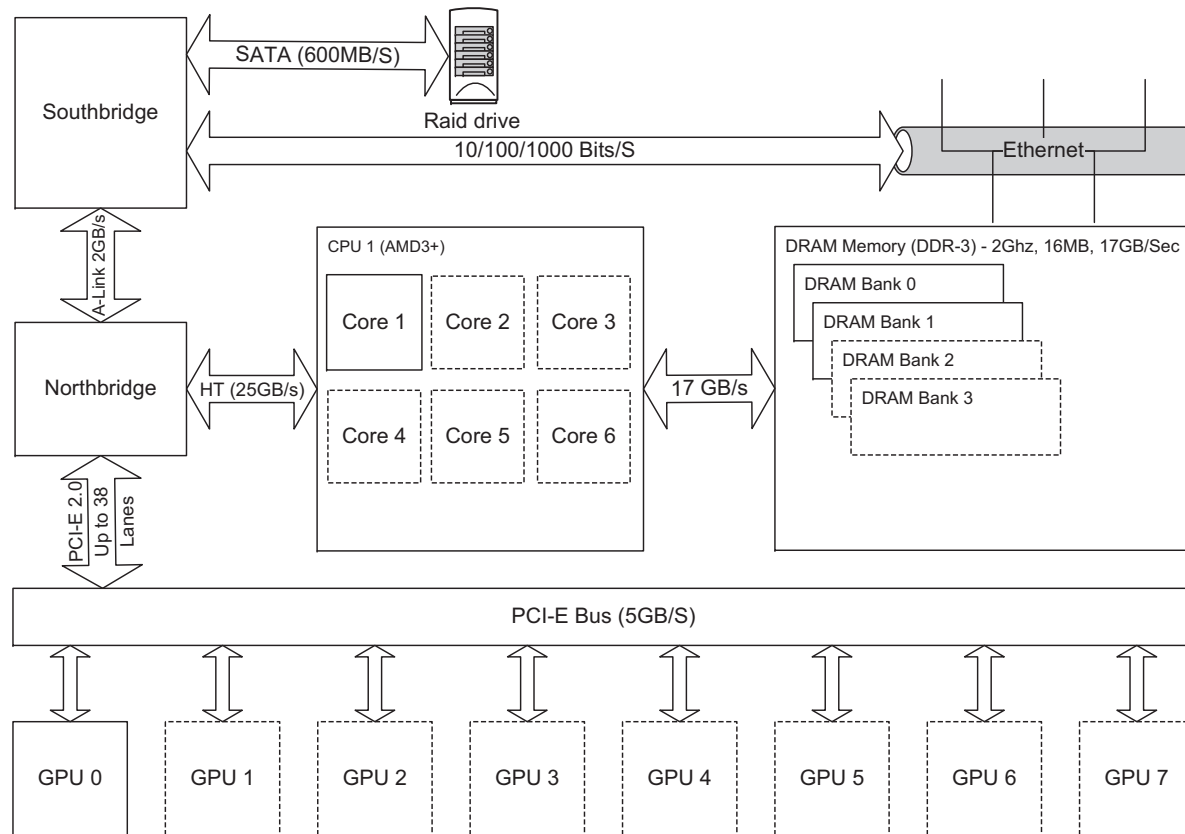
SATA (600MB/S)

Southbridge

Raid drive

10/100/1000 Bits/S

Ethernet

A-Link 2GB/s

CPU 1 (AMD3+)

Core 1

Core 2

Core 3

Core 4

Core 5

Core 6

DRAM Memory (DDR-3) - 2Ghz, 16MB, 17GB/Sec

DRAM Bank 0

DRAM Bank 1

DRAM Bank 2

DRAM Bank 3

Northbridge

HT (25GB/s)

17 GB/s

PCI-E 2.0 Up to 38 Lanes

PCI-E Bus (5GB/S)

GPU 0

GPU 1

GPU 2

GPU 3

GPU 4

GPU 5

GPU 6

GPU 7